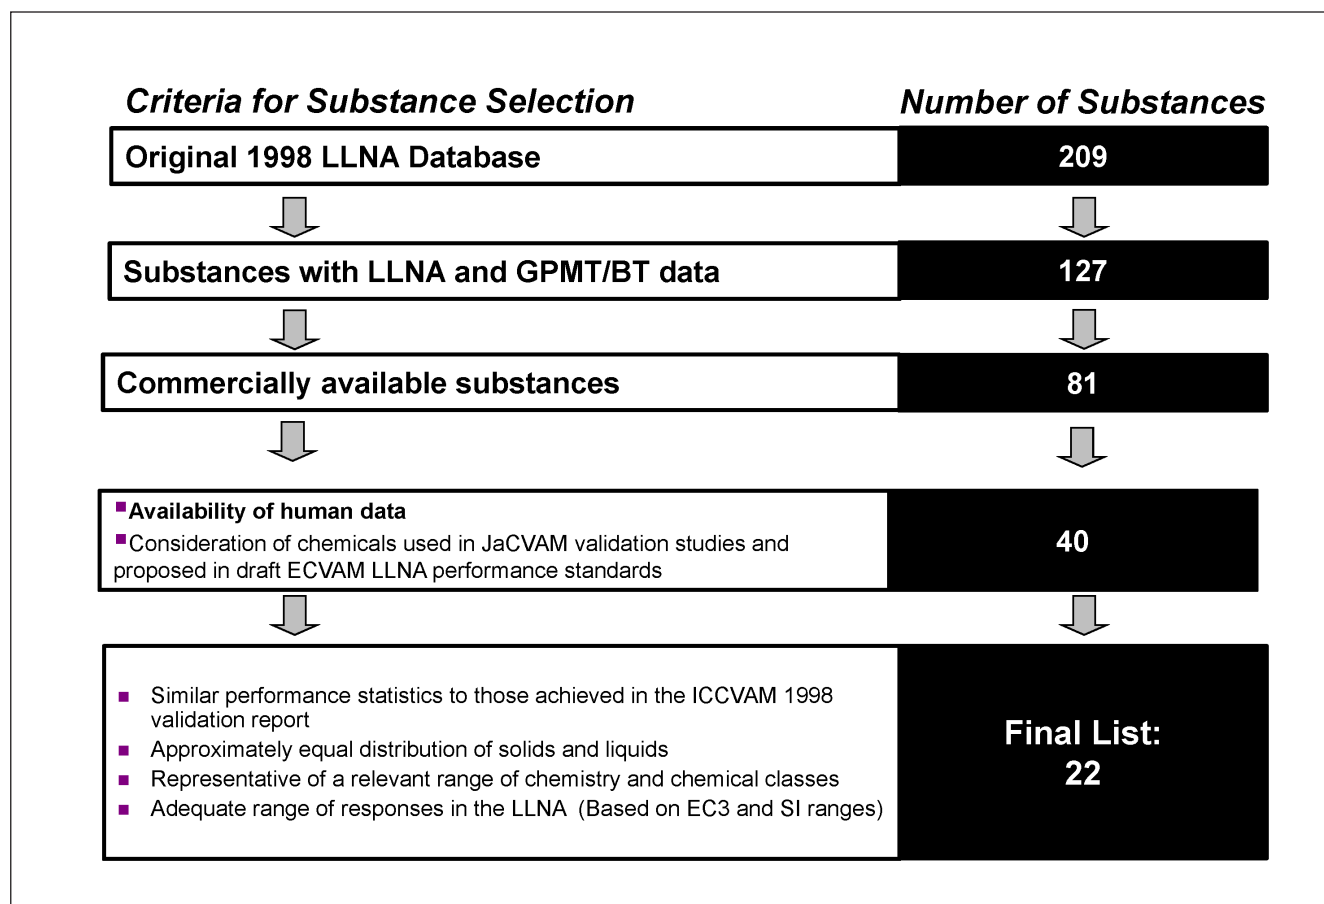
Criteria for Substance Selection

Number of Substances

Original 1998 LLNA Database

209

Substances with LLNA and GPMT/BT data

127

Commercially available substances

81

Availability of human data

Consideration of chemicals used in JaCVAM validation studies and proposed in draft ECVAM LLNA performance standards

40

Similar performance statistics to those achieved in the ICCVAM 1998 validation report

Approximately equal distribution of solids and liquids

Representative of a relevant range of chemistry and chemical classes

Adequate range of responses in the LLNA (Based on EC3 and SI ranges)

Final List: 22